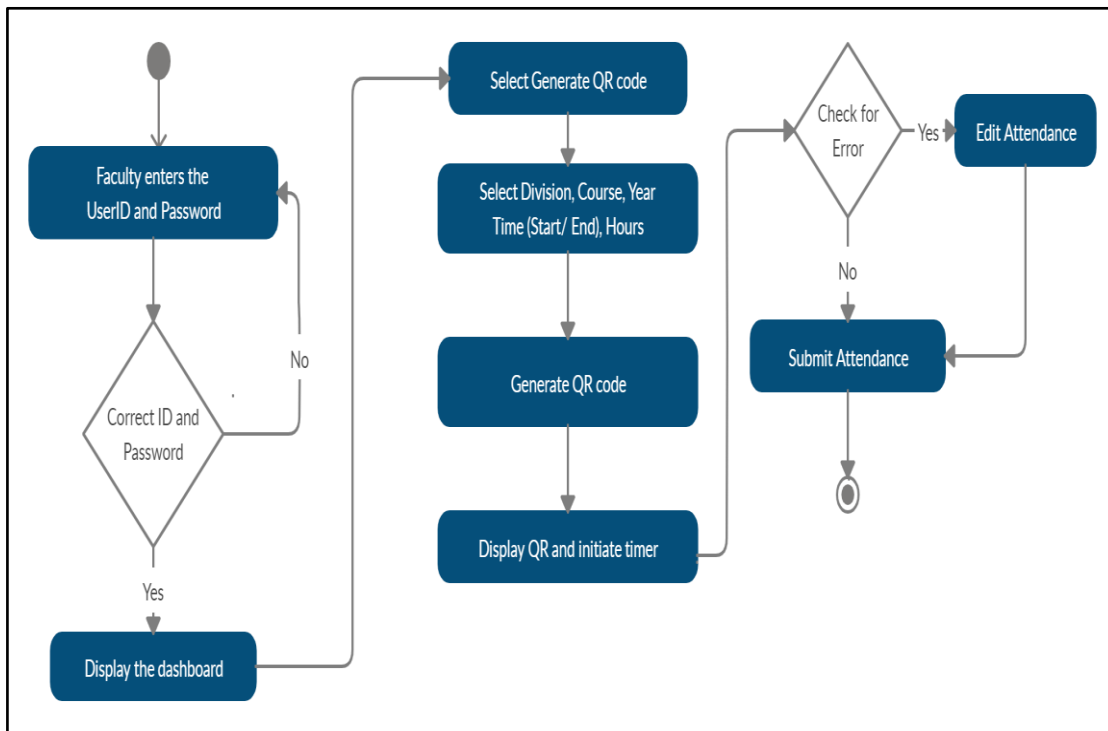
Faculty enters the UserID and Password

No

Correct ID and Password

Yes

Display the dashboard

Select Generate QR code

Select Division, Course, Year Time (Start/ End), Hours

Generate QR code

Display QR and initiate timer

Check for Error

Yes

Edit Attendance

No

Submit Attendance